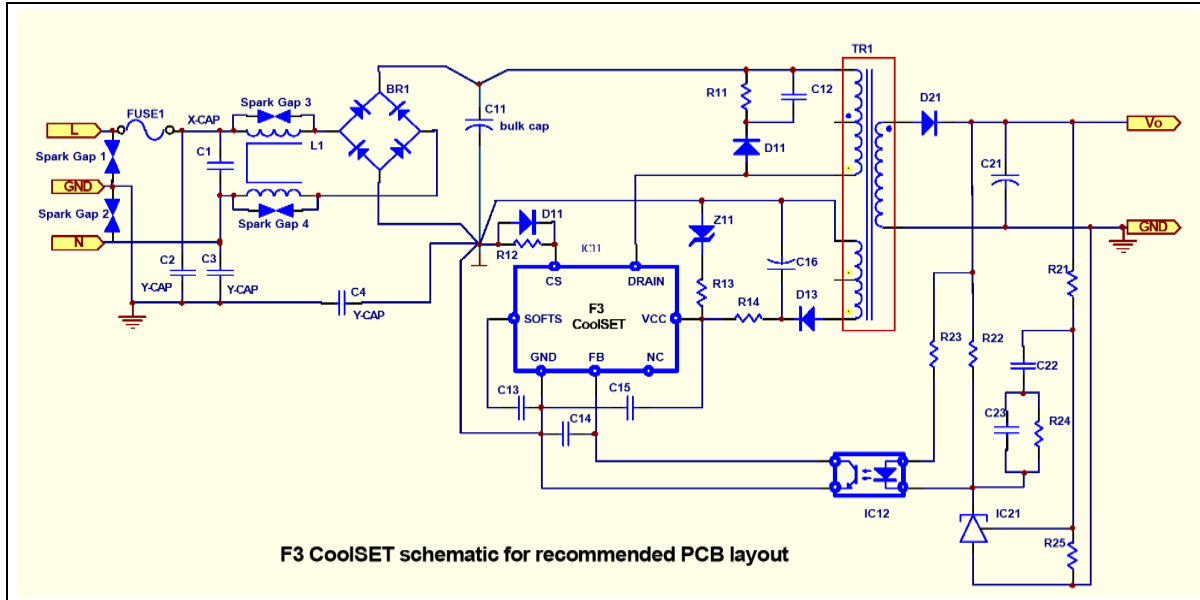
TR1
BR1
R11
C12
D21
FUSE1
Spark Gap 3
L
X-CAP
C11
bulk cap
Vo
D11
Spark Gap 1
C1
L1
C21
GND
Spark Gap 2
Spark Gap 4
GND
D11
Z11
N
R12
IC11
C2
C3
CS
DRAIN
C16
R21
Y-CAP
Y-CAP
R13
C4
Y-CAP
F3
CoolSET
R14
D13
SOFTS
VCC
R23
R22
C22
GND
FB
NC
C13
C15
C23
R24
C14
IC12
IC21
R25
F3 CoolSET schematic for recommended PCB layout